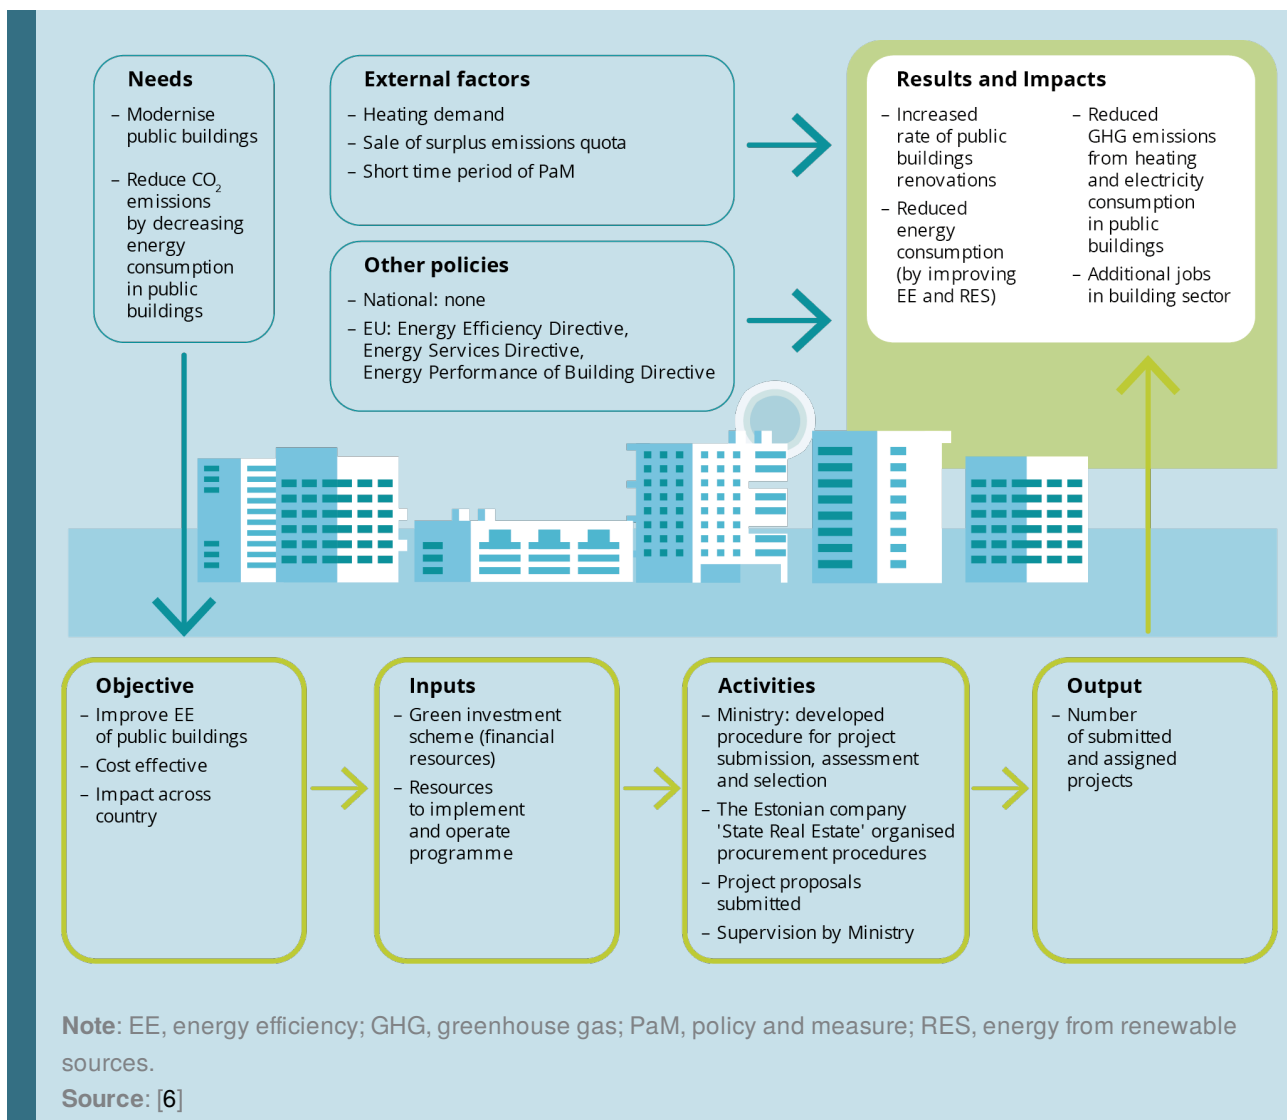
**Needs**

– Modernise public buildings

– Reduce $CO_2$ emissions by decreasing energy consumption in public buildings

**External factors**

– Heating demand

– Sale of surplus emissions quota

– Short time period of PaM

**Other policies**

– National: none

– EU: Energy Efficiency Directive, Energy Services Directive, Energy Performance of Building Directive

**Results and Impacts**

– Increased rate of public buildings renovations

– Reduced energy consumption (by improving EE and RES)

– Reduced GHG emissions from heating and electricity consumption in public buildings

– Additional jobs in building sector

**Objective**

– Improve EE of public buildings

– Cost effective

– Impact across country

**Inputs**

– Green investment scheme (financial resources)

– Resources to implement and operate programme

**Activities**

– Ministry: developed procedure for project submission, assessment and selection

– The Estonian company 'State Real Estate' organised procurement procedures

– Project proposals submitted

– Supervision by Ministry

**Output**

– Number of submitted and assigned projects

**Note**: EE, energy efficiency; GHG, greenhouse gas; PaM, policy and measure; RES, energy from renewable sources.

**Source**: [6]